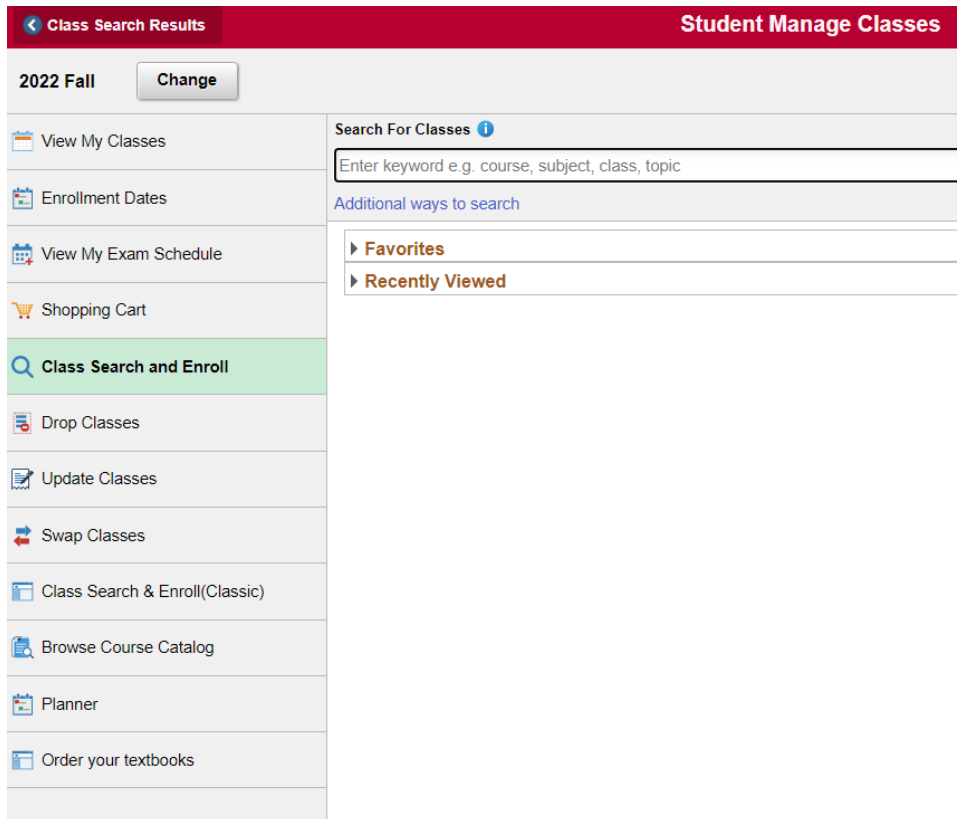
Class Search Results

Student Manage Classes

2022 Fall

Change

View My Classes

Enrollment Dates

View My Exam Schedule

Shopping Cart

Class Search and Enroll

Drop Classes

Update Classes

Swap Classes

Class Search & Enroll(Classic)

Browse Course Catalog

Planner

Order your textbooks

Search For Classes

Enter keyword e.g. course, subject, class, topic

Additional ways to search

Favorites

Recently Viewed